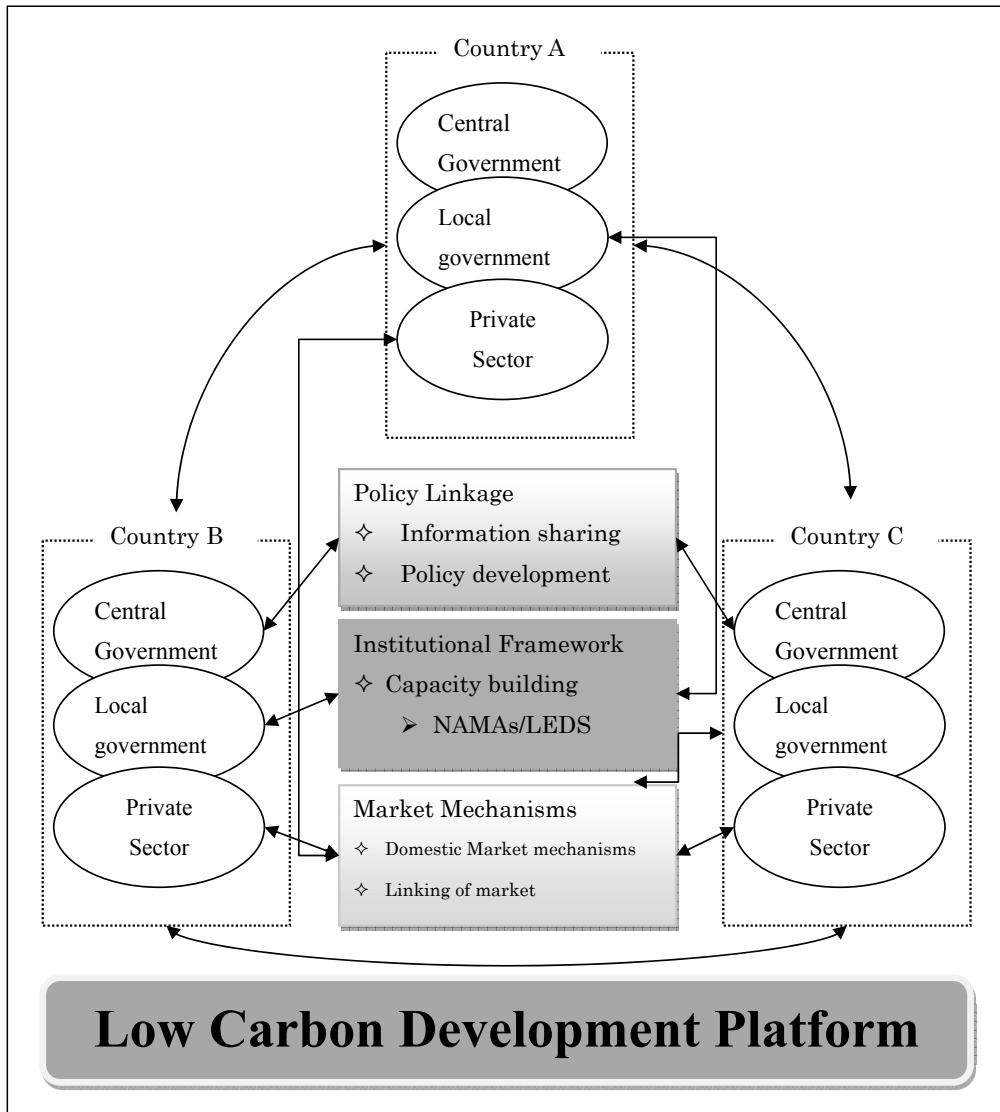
Country A

Central Government

Local government

Private Sector

Country B

Central Government

Local government

Private Sector

Policy Linkage
✧ Information sharing
✧ Policy development

Institutional Framework
✧ Capacity building
➢ NAMAs/LEDS

Market Mechanisms
✧ Domestic Market mechanisms
✧ Linking of market

Country C

Central Government

Local government

Private Sector

Low Carbon Development Platform